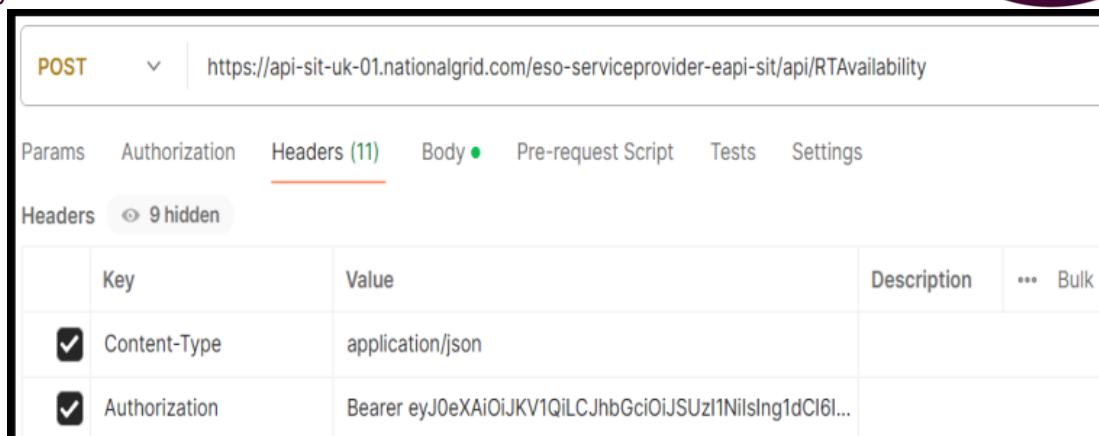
POST https://api-sit-uk-01.nationalgrid.com/eso-serviceprovider-eapi-sit/api/RTAvailability

Params Authorization Headers (11) Body Pre-request Script Tests Settings

Headers 9 hidden

| | Key | Value | Description | ••• Bulk |
|---|---|---|---|---|
| ☑ | Content-Type | application/json | | |
| ☑ | Authorization | Bearer eyJ0eXAiOiJKV1QiLCJhbGciOiJSUzI1NiIsIng1dCI6I... | | |